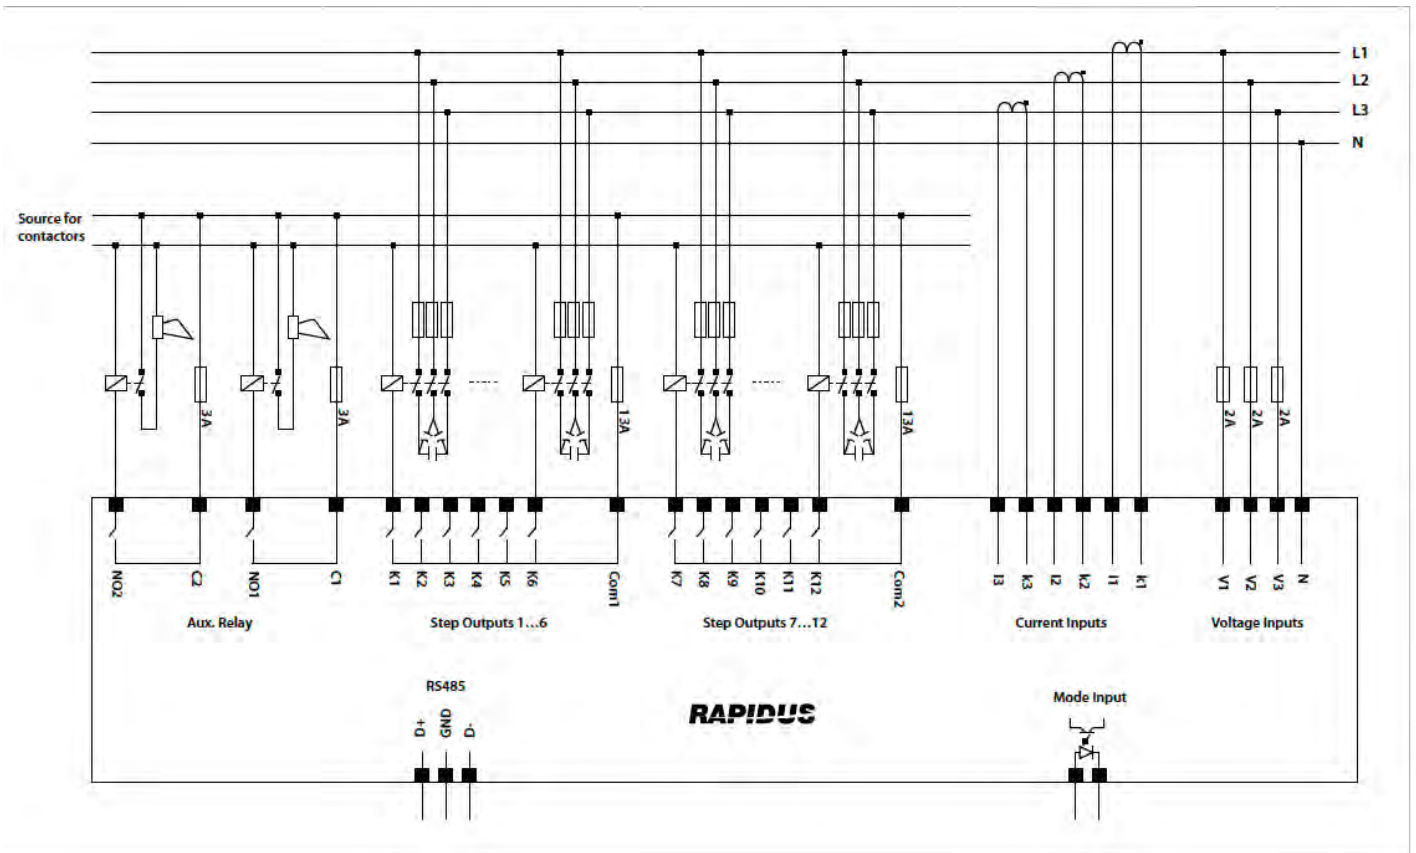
L1
L2
L3
N

Source for contactors

3A
3A
13A
13A
2A
2A
2A

NO2
C2
NO1
C1
K1
K2
K3
K4
K5
K6
Com1
K7
K8
K9
K10
K11
K12
Com2
I3
k3
I2
k2
I1
k1
V1
V2
V3
N

Aux. Relay
Step Outputs 1…6
Step Outputs 7…12
Current Inputs
Voltage Inputs

RS485
D+
GND
D-

RAPIDUS

Mode Input